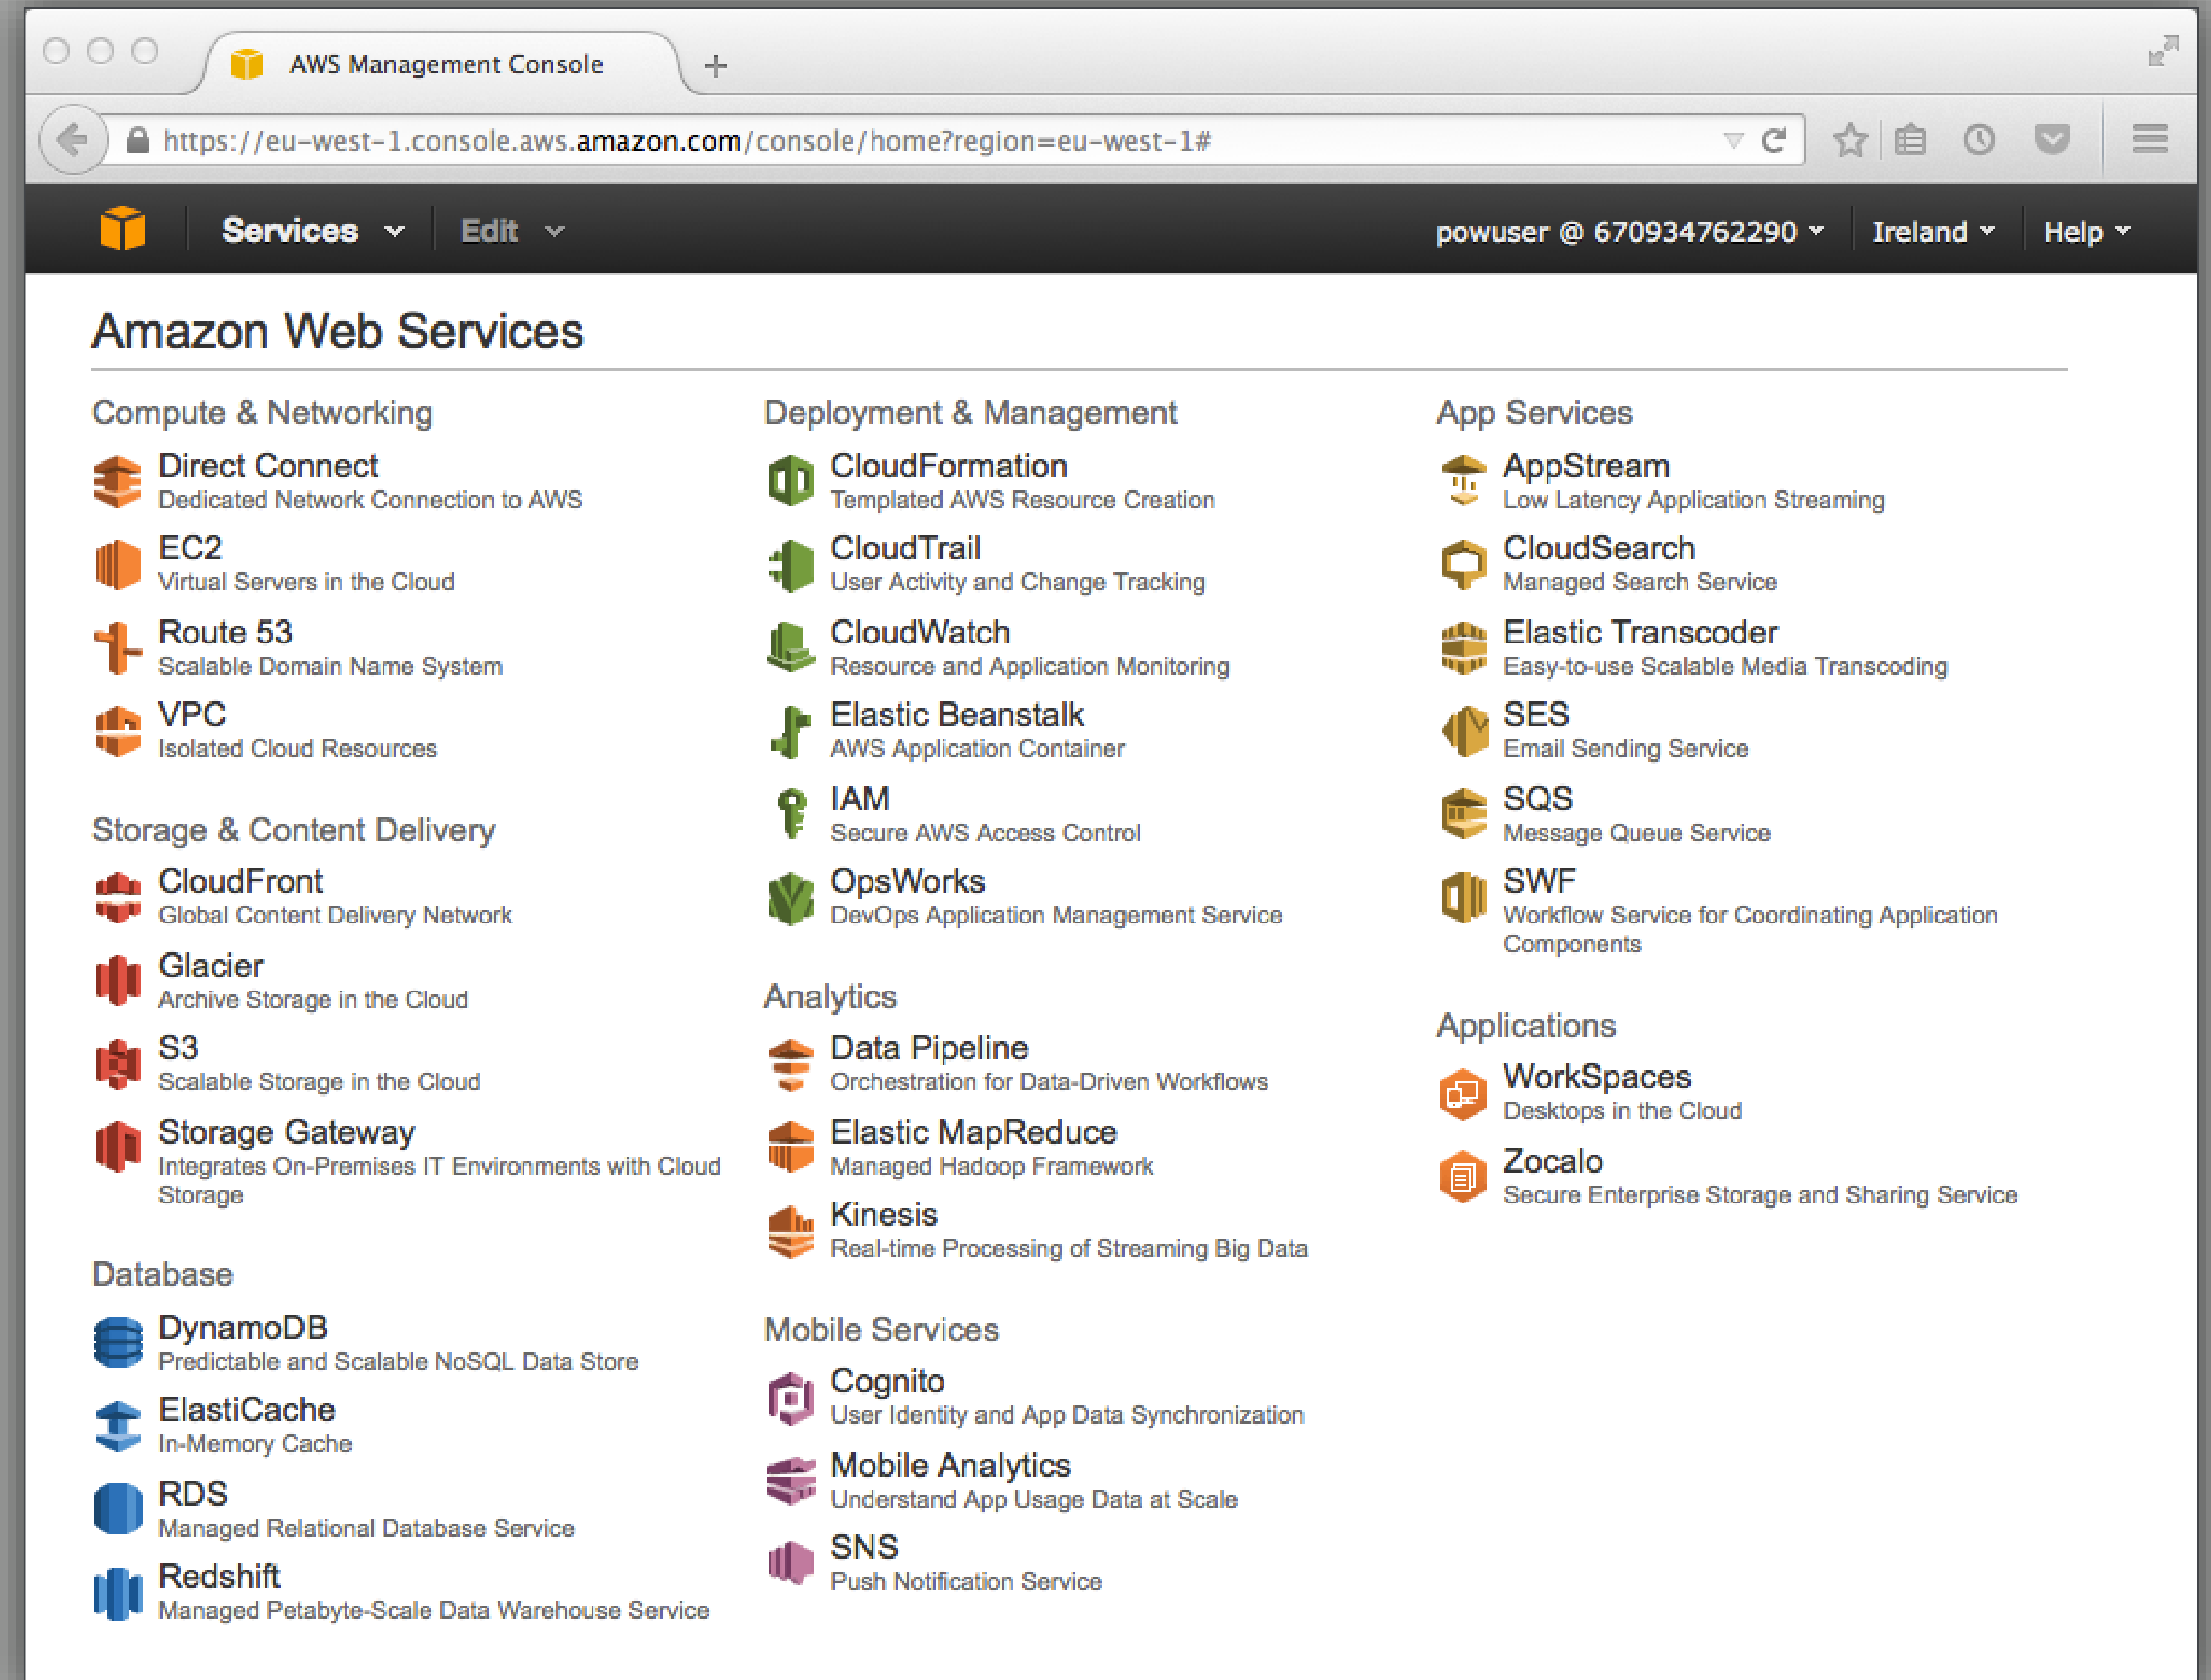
AWS Management Console

https://eu-west-1.console.aws.amazon.com/console/home?region=eu-west-1#

Services
Edit
powuser @ 670934762290
Ireland
Help

Amazon Web Services

Compute & Networking

Direct Connect
Dedicated Network Connection to AWS

EC2
Virtual Servers in the Cloud

Route 53
Scalable Domain Name System

VPC
Isolated Cloud Resources

Storage & Content Delivery

CloudFront
Global Content Delivery Network

Glacier
Archive Storage in the Cloud

S3
Scalable Storage in the Cloud

Storage Gateway
Integrates On-Premises IT Environments with Cloud Storage

Database

DynamoDB
Predictable and Scalable NoSQL Data Store

ElastiCache
In-Memory Cache

RDS
Managed Relational Database Service

Redshift
Managed Petabyte-Scale Data Warehouse Service

Deployment & Management

CloudFormation
Templated AWS Resource Creation

CloudTrail
User Activity and Change Tracking

CloudWatch
Resource and Application Monitoring

Elastic Beanstalk
AWS Application Container

IAM
Secure AWS Access Control

OpsWorks
DevOps Application Management Service

Analytics

Data Pipeline
Orchestration for Data-Driven Workflows

Elastic MapReduce
Managed Hadoop Framework

Kinesis
Real-time Processing of Streaming Big Data

Mobile Services

Cognito
User Identity and App Data Synchronization

Mobile Analytics
Understand App Usage Data at Scale

SNS
Push Notification Service

App Services

AppStream
Low Latency Application Streaming

CloudSearch
Managed Search Service

Elastic Transcoder
Easy-to-use Scalable Media Transcoding

SES
Email Sending Service

SQS
Message Queue Service

SWF
Workflow Service for Coordinating Application Components

Applications

WorkSpaces
Desktops in the Cloud

Zocalo
Secure Enterprise Storage and Sharing Service